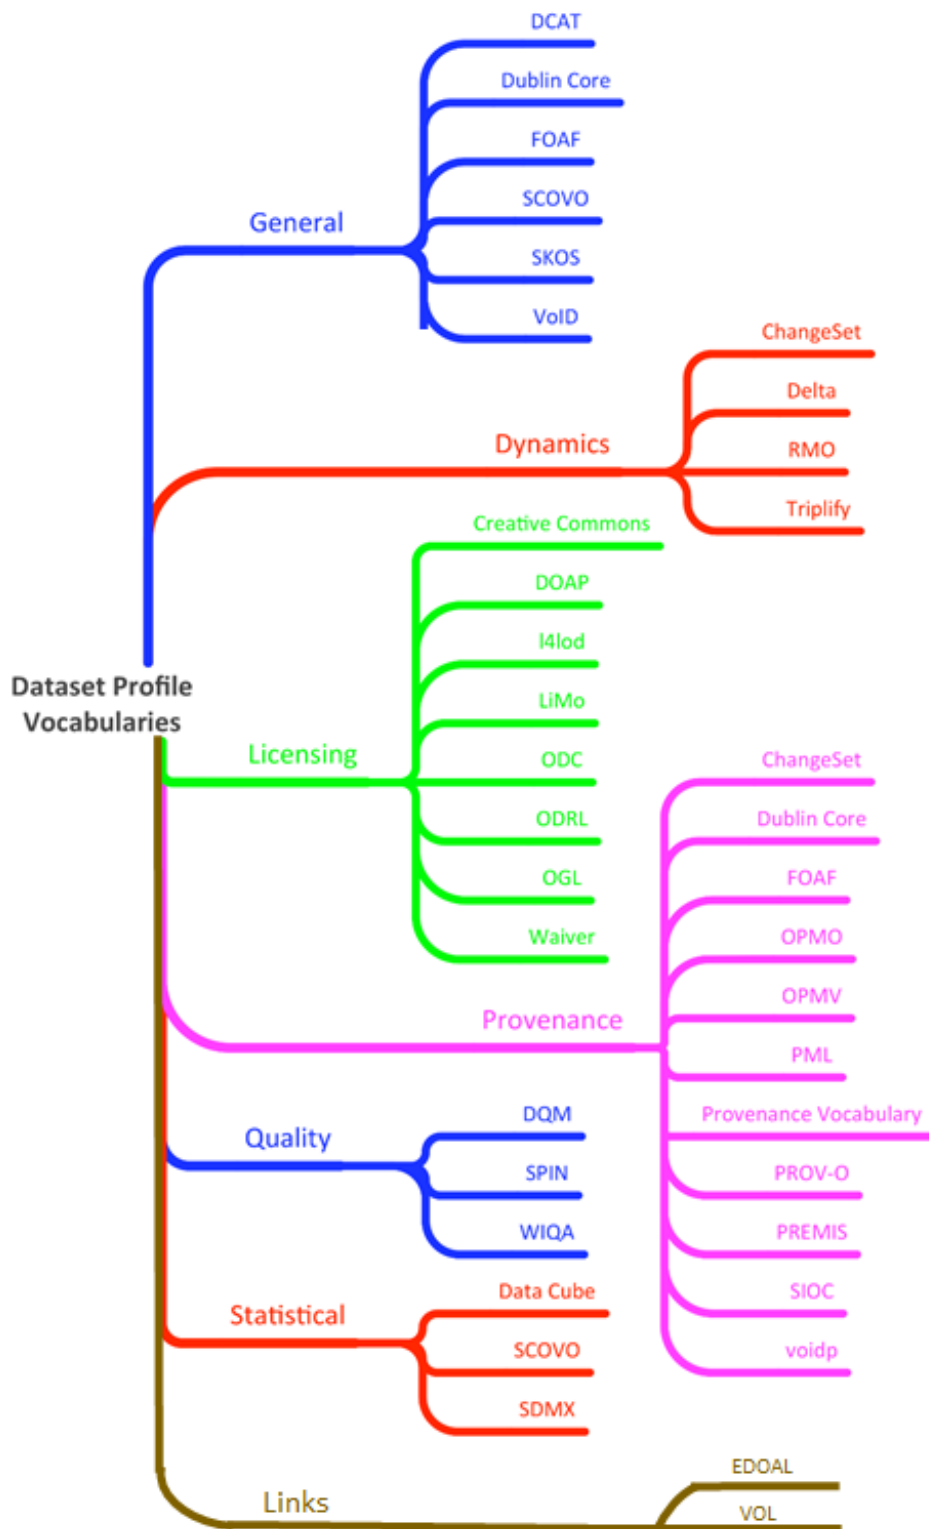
Dataset Profile Vocabularies

General
DCAT
Dublin Core
FOAF
SCOVO
SKOS
VoID

Dynamics
ChangeSet
Delta
RMO
Triplify

Licensing
Creative Commons
DOAP
l4lod
LiMo
ODC
ODRL
OGL
Waiver

Provenance
ChangeSet
Dublin Core
FOAF
OPMO
OPMV
PML
Provenance Vocabulary
PROV-O
PREMIS
SIOC
voidp

Quality
DQM
SPIN
WIQA

Statistical
Data Cube
SCOVO
SDMX

Links
EDOAL
VOL